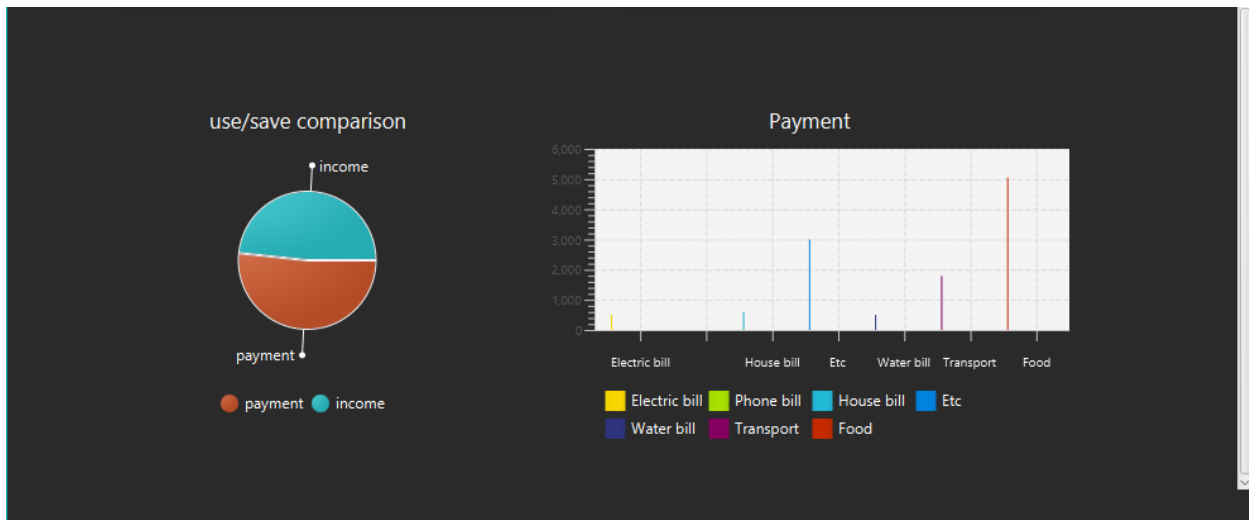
use/save comparison

income

payment

payment income

Payment

6,000
5,000
4,000
3,000
2,000
1,000
0

Electric bill House bill Etc Water bill Transport Food

Electric bill Phone bill House bill Etc
Water bill Transport Food